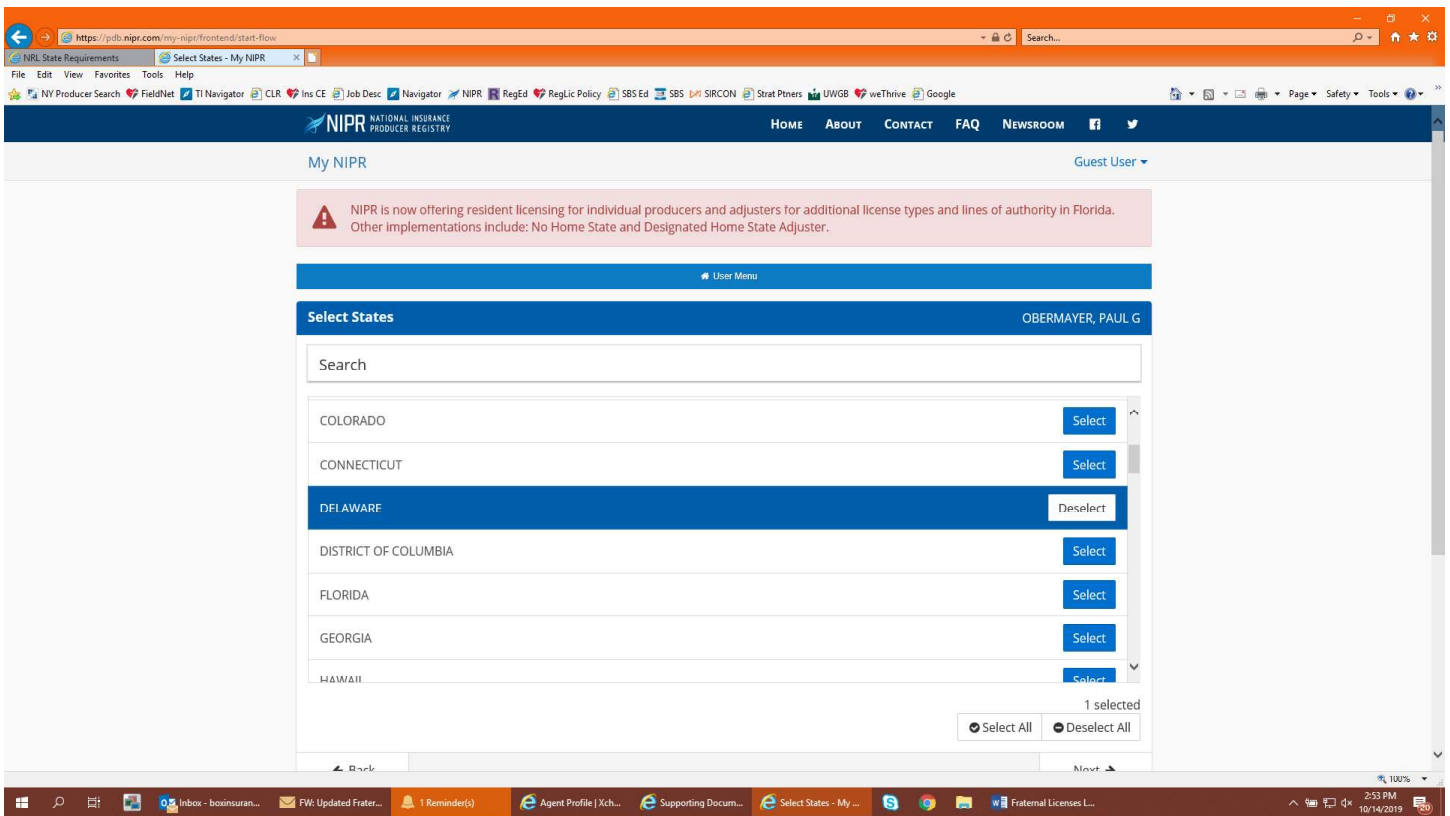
https://pdb.nipr.com/my-nipr/frontend/start-flow
Search...
NRL State Requirements
Select States - My NIPR
File Edit View Favorites Tools Help
NY Producer Search FieldNet TI Navigator CLR Ins CE Job Desc Navigator NIPR RegEd RegLic Policy SBS Ed SBS SIRCON Strat Ptners UWGB weThrive Google
Page Safety Tools

NIPR NATIONAL INSURANCE PRODUCER REGISTRY
HOME ABOUT CONTACT FAQ NEWSROOM

My NIPR
Guest User

NIPR is now offering resident licensing for individual producers and adjusters for additional license types and lines of authority in Florida. Other implementations include: No Home State and Designated Home State Adjuster.

User Menu

Select States
OBERMAYER, PAUL G

Search

| | |
|---|---|
| COLORADO | Select |
| CONNECTICUT | Select |
| DELAWARE | Deselect |
| DISTRICT OF COLUMBIA | Select |
| FLORIDA | Select |
| GEORGIA | Select |
| HAWAII | Select |

1 selected
Select All
Deselect All

Back
Next

100%

Inbox - boxinsuran...
FW: Updated Frater...
1 Reminder(s)
Agent Profile | Xch...
Supporting Docum...
Select States - My ...
Fraternal Licenses L...
2:53 PM
10/14/2019
20